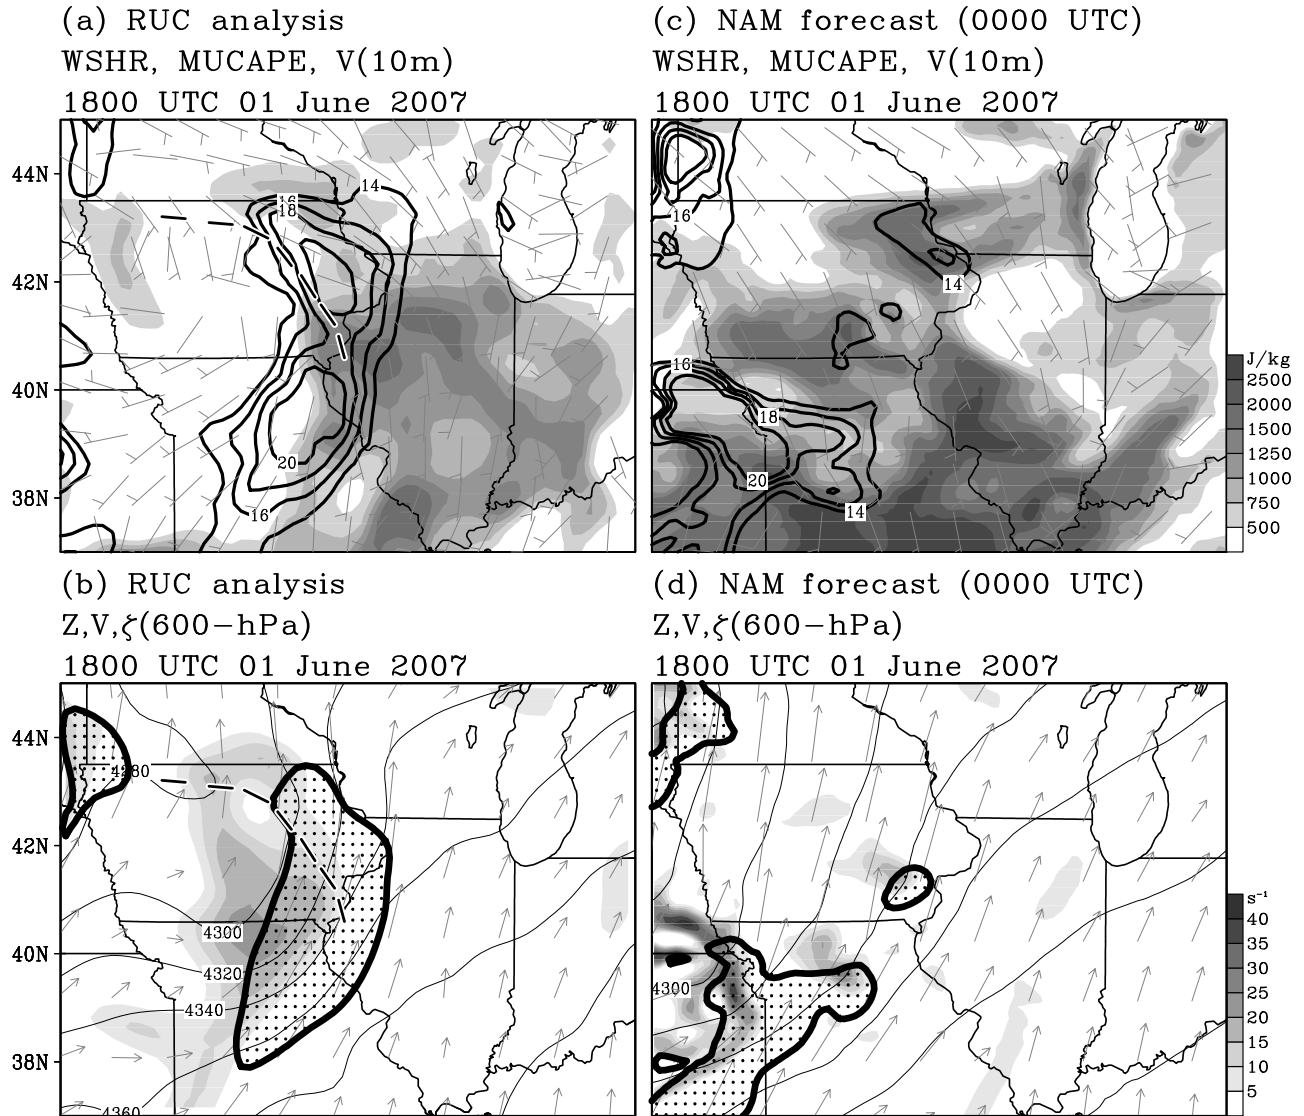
(a) RUC analysis
WSHR, MUCAPE, V(10m)
1800 UTC 01 June 2007

44N
42N
40N
38N

16
18
14
20
16

(c) NAM forecast (0000 UTC)
WSHR, MUCAPE, V(10m)
1800 UTC 01 June 2007

16
14
16
18
20
14

J/kg
2500
2000
1500
1250
1000
750
500

(b) RUC analysis
Z,V,$\zeta$(600−hPa)
1800 UTC 01 June 2007

44N
42N
40N
38N

4280
4300
4320
4340
4360

(d) NAM forecast (0000 UTC)
Z,V,$\zeta$(600−hPa)
1800 UTC 01 June 2007

4300

$s^{-1}$
40
35
30
25
20
15
10
5